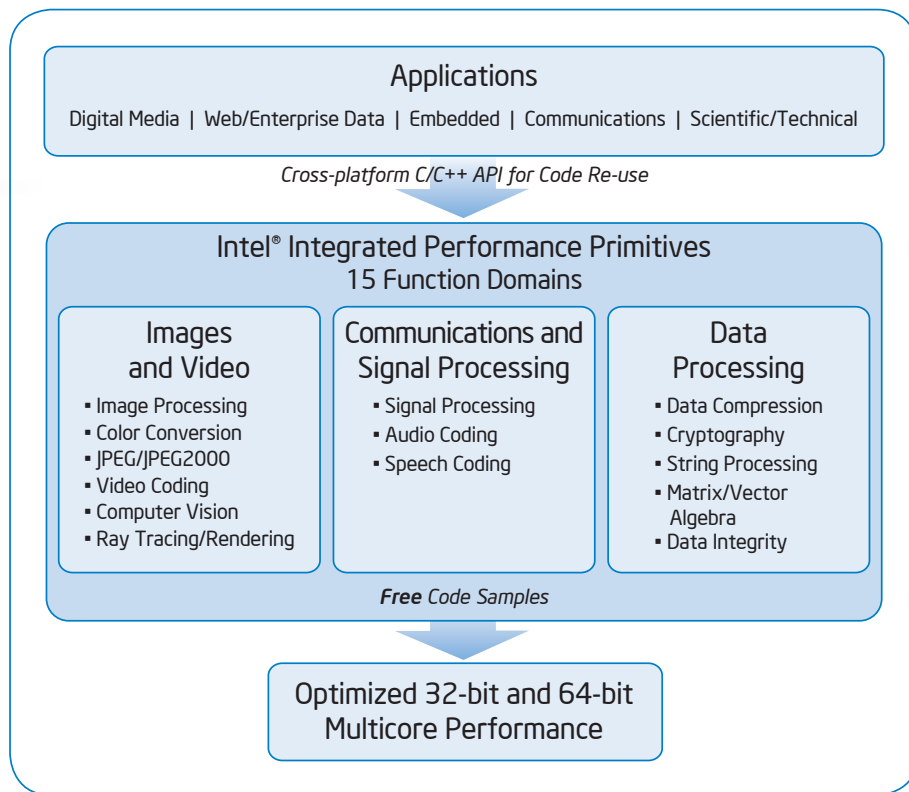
Applications

Digital Media | Web/Enterprise Data | Embedded | Communications | Scientific/Technical

Cross-platform C/C++ API for Code Re-use

Intel® Integrated Performance Primitives
15 Function Domains

Images and Video

▪ Image Processing
▪ Color Conversion
▪ JPEG/JPEG2000
▪ Video Coding
▪ Computer Vision
▪ Ray Tracing/Rendering

Communications and Signal Processing

▪ Signal Processing
▪ Audio Coding
▪ Speech Coding

Data Processing

▪ Data Compression
▪ Cryptography
▪ String Processing
▪ Matrix/Vector Algebra
▪ Data Integrity

Free Code Samples

Optimized 32-bit and 64-bit Multicore Performance